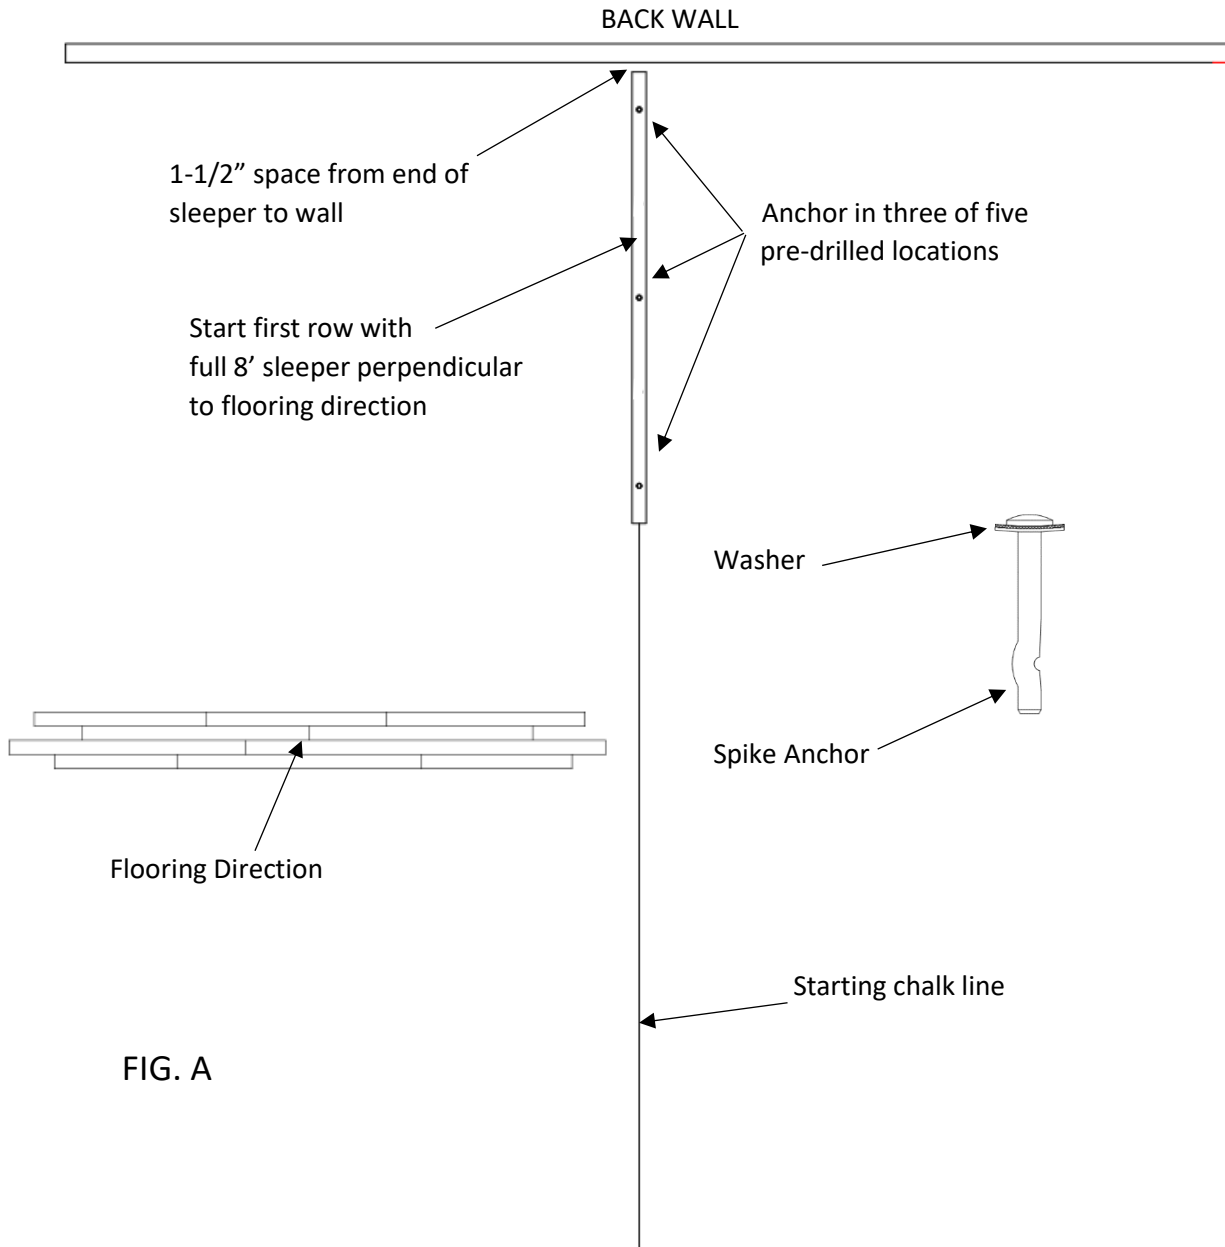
BACK WALL

1-1/2" space from end of sleeper to wall

Anchor in three of five pre-drilled locations

Start first row with full 8' sleeper perpendicular to flooring direction

Washer

Spike Anchor

Flooring Direction

Starting chalk line

FIG. A